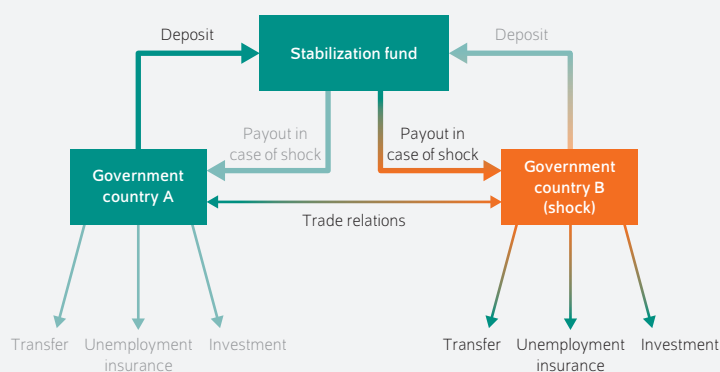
Deposit

Stabilization fund

Deposit

Payout in case of shock

Payout in case of shock

Government country A

Government country B (shock)

Trade relations

Transfer

Unemployment insurance

Investment

Transfer

Unemployment insurance

Investment